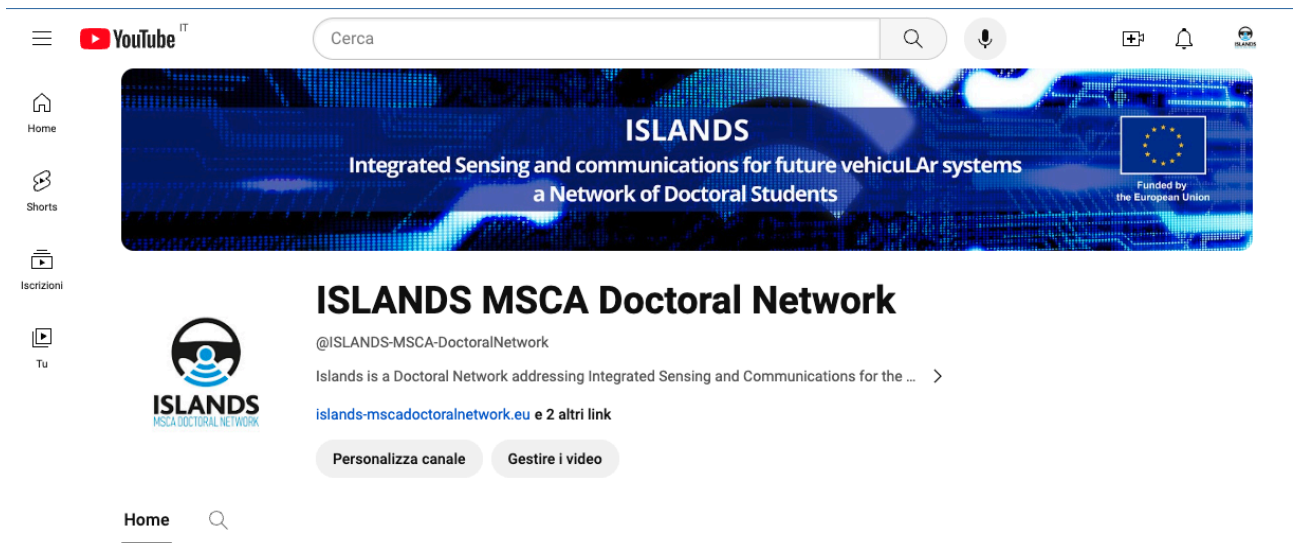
YouTube IT

Cerca

Home

Shorts

Iscrizioni

Tu

ISLANDS

Integrated Sensing and communications for future vehicuLAr systems
a Network of Doctoral Students

Funded by
the European Union

ISLANDS
MSCA DOCTORAL NETWORK

ISLANDS MSCA Doctoral Network

@ISLANDS-MSCA-DoctoralNetwork

Islands is a Doctoral Network addressing Integrated Sensing and Communications for the ...

islands-mscadoctoralnetwork.eu e 2 altri link

Personalizza canale

Gestire i video

Home